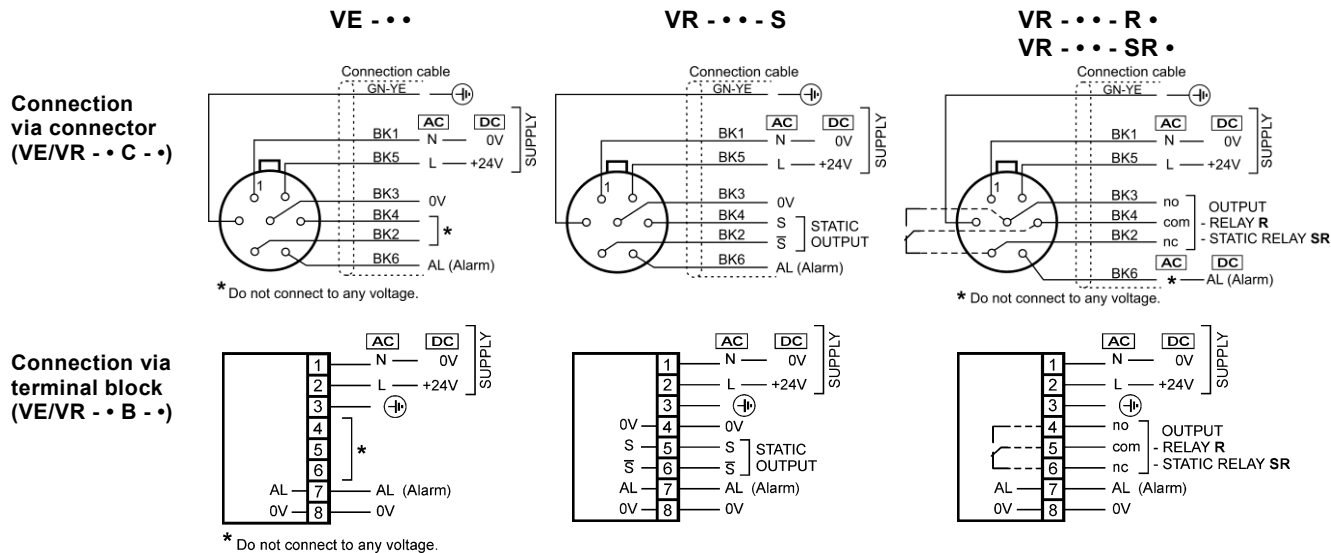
VE - • •

VR - • • • - S

VR - • • • - R •
VR - • • • - SR •

Connection via connector (VE/VR - • C - •)

Connection cable
GN-YE
AC DC
BK1 N 0V
BK5 L +24V
SUPPLY
1
BK3 0V
BK4
BK2 *
BK6 AL (Alarm)
* Do not connect to any voltage.

Connection cable
GN-YE
AC DC
BK1 N 0V
BK5 L +24V
SUPPLY
1
BK3 0V
BK4 S
BK2 $\overline{S}$
STATIC OUTPUT
BK6 AL (Alarm)

Connection cable
GN-YE
AC DC
BK1 N 0V
BK5 L +24V
SUPPLY
1
BK3 no
BK4 com
BK2 nc
OUTPUT
- RELAY R
- STATIC RELAY SR
AC DC
BK6 * AL (Alarm)
* Do not connect to any voltage.

Connection via terminal block (VE/VR - • B - •)

AC DC
1 N 0V
2 L +24V
SUPPLY
3
4
5
6 *
AL 7 AL (Alarm)
0V 8 0V
* Do not connect to any voltage.

AC DC
1 N 0V
2 L +24V
SUPPLY
3
0V 4 0V
S 5 S
$\overline{S}$ 6 $\overline{S}$
STATIC OUTPUT
AL 7 AL (Alarm)
0V 8 0V

AC DC
1 N 0V
2 L +24V
SUPPLY
3
4 no
5 com
6 nc
OUTPUT
- RELAY R
- STATIC RELAY SR
AL 7 AL (Alarm)
0V 8 0V